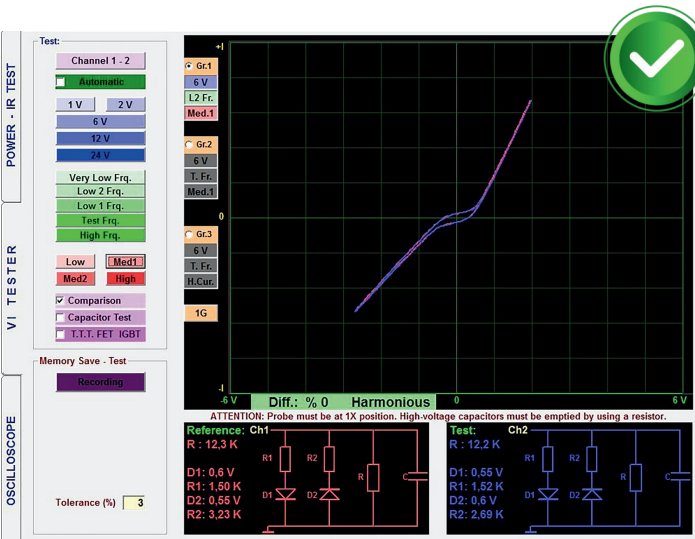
POWER - IR TEST

VI TESTER

OSCILLOSCOPE

Test:

Channel 1 - 2

Automatic

1 V

2 V

6 V

12 V

24 V

Very Low Frq.

Low 2 Frq.

Low 1 Frq.

Test Frq.

High Frq.

Low

Med1

Med2

High

Comparison

Capacitor Test

T.T.T. FET IGBT

Memory Save - Test

Recording

Tolerance (%) 3

Gr.1

6 V

L2 Fr.

Med.1

Gr.2

6V

T. Fr.

Med.1

Gr.3

6 V

T. Fr.

H.Cur.

1G

+I

0

-I

-6 V

Diff.: % 0

Harmonious

0

6 V

ATTENTION: Probe must be at 1X position. High-voltage capacitors must be emptied by using a resistor.

Reference: Ch1

R : 12,3 K

D1: 0,6 V

R1: 1,50 K

D2: 0,55 V

R2: 3,23 K

R1

R2

R

C

D1

D2

Test: Ch2

R : 12,2 K

D1: 0,55 V

R1: 1,52 K

D2: 0,6 V

R2: 2,69 K

R1

R2

R

C

D1

D2